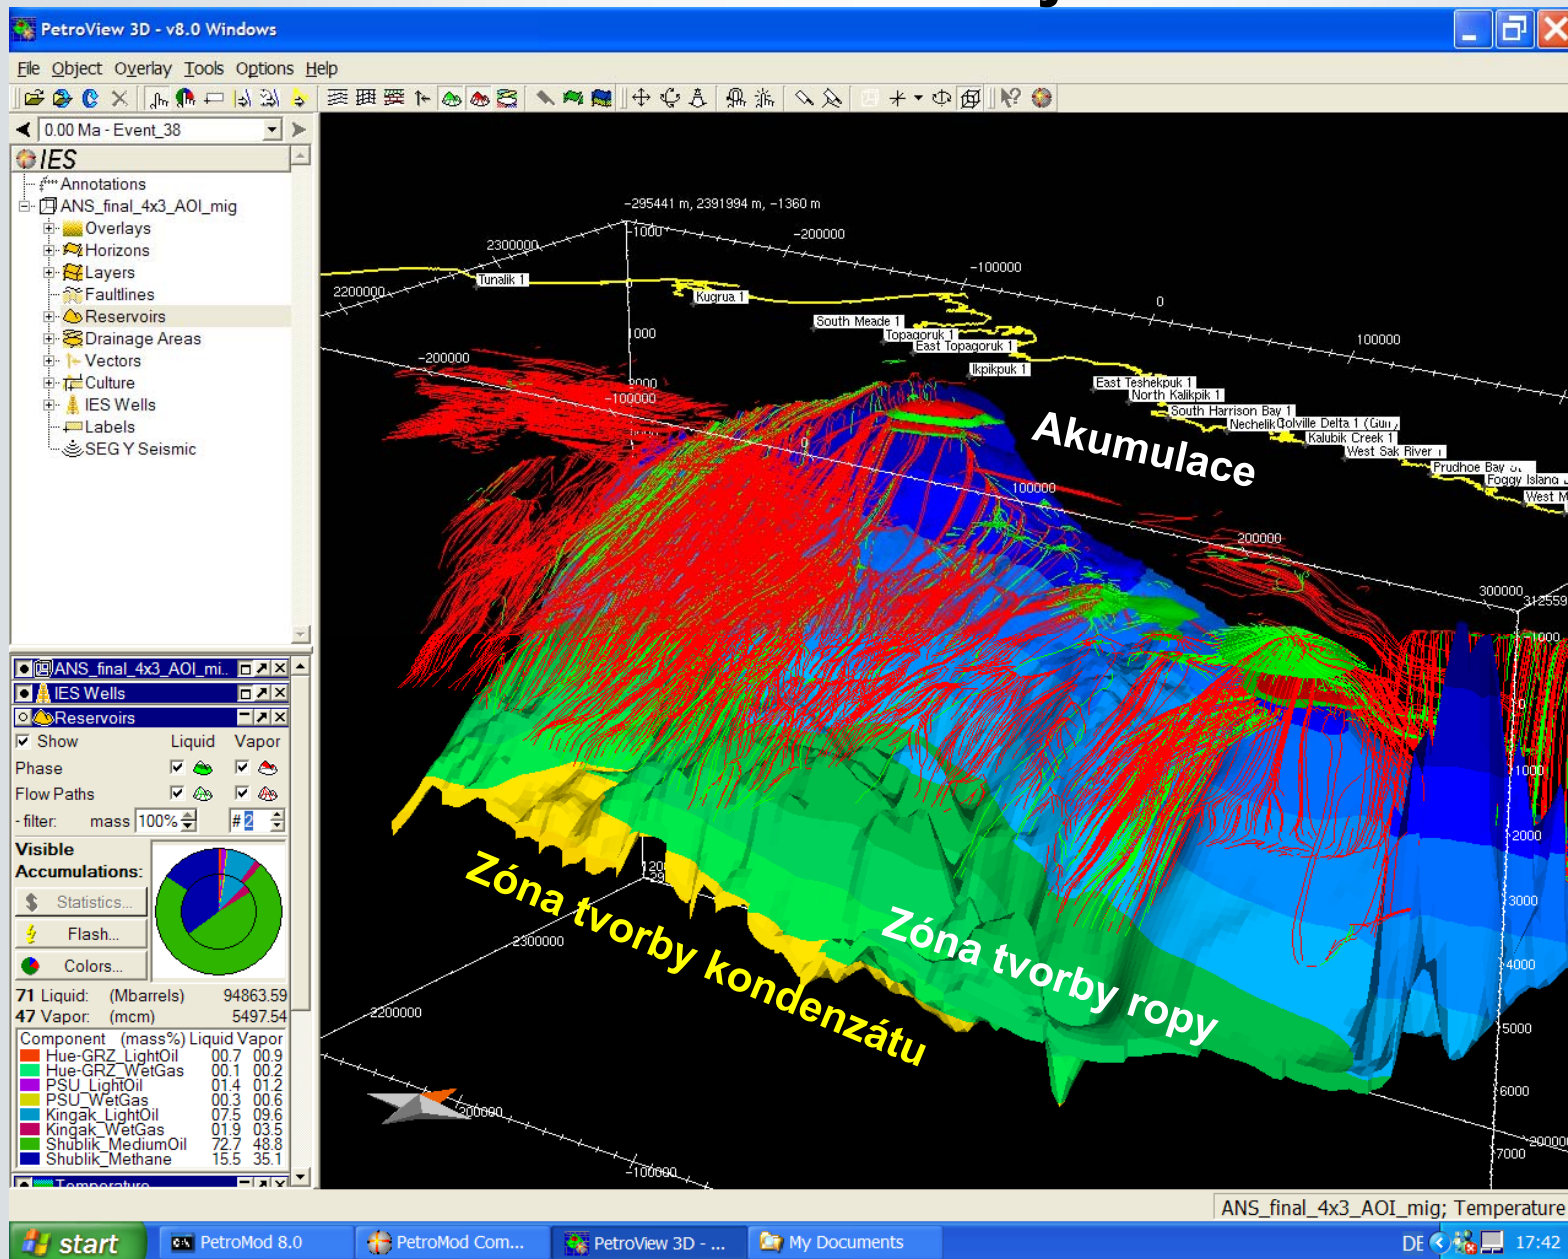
PetroView 3D - v8.0 Windows

File Object Overlay Tools Options Help

0.00 Ma - Event_38

IES
Annotations
ANS_final_4x3_AOI_mig
Overlays
Horizons
Layers
Faultlines
Reservoirs
Drainage Areas
Vectors
Culture
IES Wells
Labels
SEG Y Seismic

ANS_final_4x3_AOI_mi..
IES Wells
Reservoirs
Show Liquid Vapor
Phase
Flow Paths
- filter: mass 100% #2
Visible Accumulations:
Statistics...
Flash...
Colors...
71 Liquid: (Mbarrels) 94863.59
47 Vapor: (mcm) 5497.54

| Component (mass%) | Liquid | Vapor |
|---|---|---|
| Hue-GRZ_LightOil | 00.7 | 00.9 |
| Hue-GRZ_WetGas | 00.1 | 00.2 |
| PSU_LightOil | 01.4 | 01.2 |
| PSU_WetGas | 00.3 | 00.6 |
| Kingak_LightOil | 07.5 | 09.6 |
| Kingak_WetGas | 01.9 | 03.5 |
| Shublik_MediumOil | 72.7 | 48.8 |
| Shublik_Methane | 15.5 | 35.1 |

Temperature

-295441 m, 2391994 m, -1360 m
-1000 -200000 -100000 0 100000
2300000 2200000 1000 -200000 2000 -100000 0 100000 200000 300000 312559 1000
Tunalik 1
Kugrua 1
South Meade 1
Topagoruk 1
East Topagoruk 1
Ikpikpuk 1
East Teshekpuk 1
North Kalikpik 1
South Harrison Bay 1
Nechelik Colville Delta 1 (Gun)
Kalubik Creek 1
West Sak River
Prudhoe Bay
Foggy Island
West M
Akumulace
Zóna tvorby kondenzátu
Zóna tvorby ropy
0 1000 2000 3000 4000 5000 6000 7000
2300000 2200000 200000 -100000 120 29 200000

ANS_final_4x3_AOI_mig; Temperature

start PetroMod 8.0 PetroMod Com... PetroView 3D - ... My Documents DE 17:42